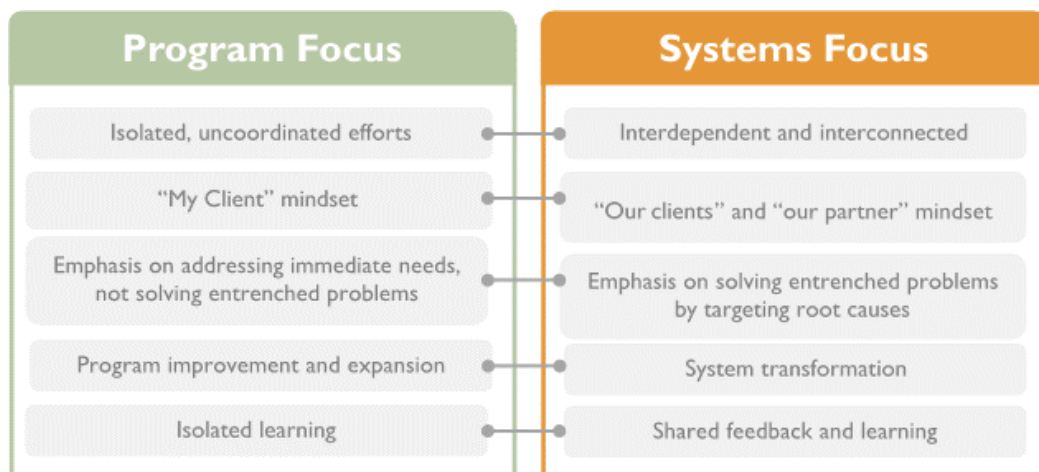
Program Focus

Isolated, uncoordinated efforts

“My Client” mindset

Emphasis on addressing immediate needs, not solving entrenched problems

Program improvement and expansion

Isolated learning

Systems Focus

Interdependent and interconnected

“Our clients” and “our partner” mindset

Emphasis on solving entrenched problems by targeting root causes

System transformation

Shared feedback and learning